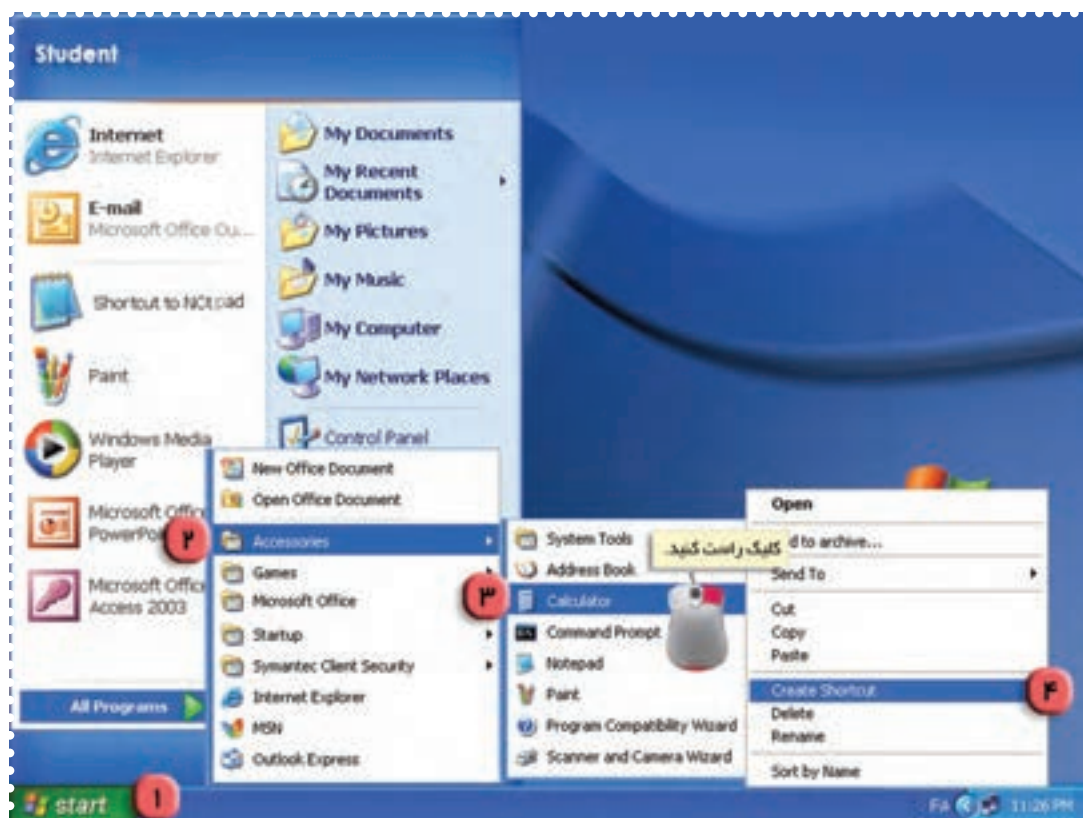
Student

Internet
Internet Explorer

E-mail
Microsoft Office Ou...

Shortcut to NOtpad

Paint

Windows Media Player

Microsoft Office PowerPo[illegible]

Microsoft Office Access 2003

All Programs

My Documents

My Recent Documents

My Pictures

My Music

My Computer

My Network Places

Control Panel

New Office Document
Open Office Document
۲
Accessories
Games
Microsoft Office
Startup
Symantec Client Security
Internet Explorer
MSN
Outlook Express

System Tools
Address Book
۳
Calculator
Command Prompt
Notepad
Paint
Program Compatibility Wizard
Scanner and Camera Wizard

کلیک راست کنید.

Open
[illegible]d to archive...
Send To
Cut
Copy
Paste
Create Shortcut
۴
Delete
Rename
Sort by Name

start
۱

FA 11:26 PM